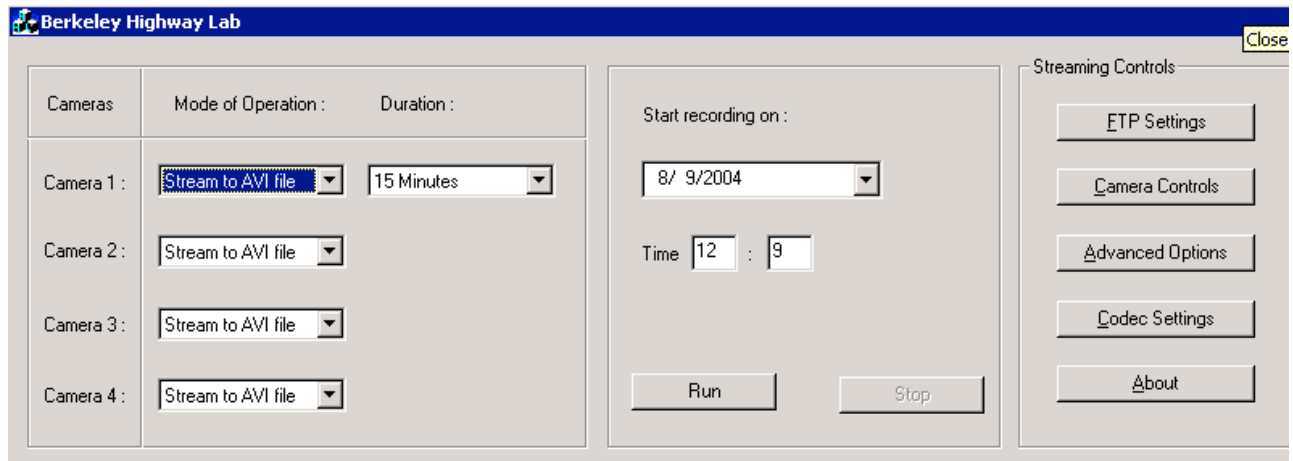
Berkeley Highway Lab

Close

Cameras | Mode of Operation : | Duration :

Camera 1 : Stream to AVI file | 15 Minutes

Camera 2 : Stream to AVI file

Camera 3 : Stream to AVI file

Camera 4 : Stream to AVI file

Start recording on :

8/ 9/2004

Time 12 : 9

Run

Stop

Streaming Controls

FTP Settings

Camera Controls

Advanced Options

Codec Settings

About